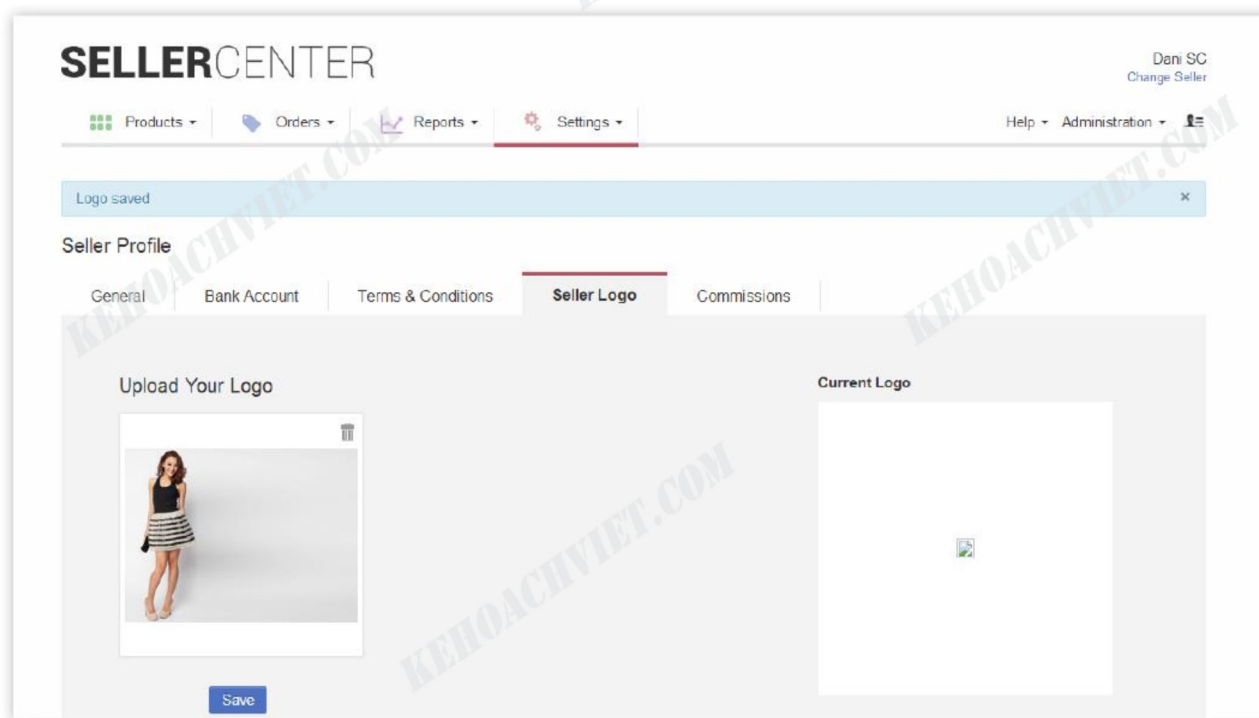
SELLERCENTER

Dani SC
Change Seller

Products ▾ Orders ▾ Reports ▾ Settings ▾

Help ▾ Administration ▾

KEHOACHVIET.COM

Logo saved ×

Seller Profile

General Bank Account Terms & Conditions Seller Logo Commissions

KEHOACHVIET.COM

Upload Your Logo

Current Logo

KEHOACHVIET.COM

Save